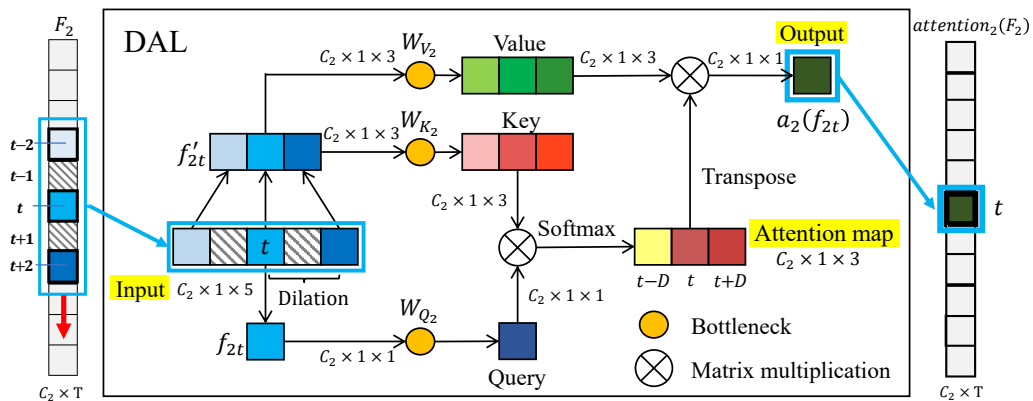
$F_2$

$t-2$

$t-1$

$t$

$t+1$

$t+2$

$C_2 \times \mathrm{T}$

DAL

$C_2 \times 1 \times 3$

$W_{V_2}$

Value

$C_2 \times 1 \times 3$

$C_2 \times 1 \times 1$

Output

$f'_{2t}$

$C_2 \times 1 \times 3$

$W_{K_2}$

Key

$a_2(f_{2t})$

Transpose

$C_2 \times 1 \times 3$

Softmax

$t$

Attention map

$C_2 \times 1 \times 3$

$t-D$ $t$ $t+D$

Input

$C_2 \times 1 \times 5$

Dilation

$C_2 \times 1 \times 1$

$W_{Q_2}$

$f_{2t}$

$C_2 \times 1 \times 1$

Bottleneck

Matrix multiplication

Query

$attention_2(F_2)$

$t$

$C_2 \times \mathrm{T}$